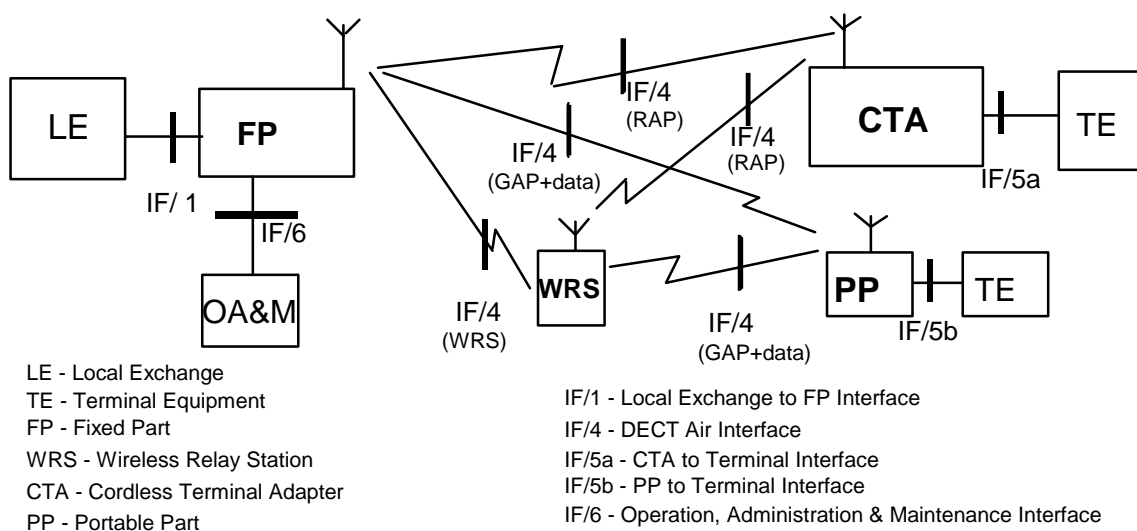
LE

FP

IF/ 1

IF/6

OA&M

IF/4
(RAP)

IF/4
(GAP+data)

IF/4
(RAP)

CTA

TE

IF/5a

IF/4
(WRS)

WRS

IF/4
(GAP+data)

PP

TE

IF/5b

LE - Local Exchange
TE - Terminal Equipment
FP - Fixed Part
WRS - Wireless Relay Station
CTA - Cordless Terminal Adapter
PP - Portable Part

IF/1 - Local Exchange to FP Interface
IF/4 - DECT Air Interface
IF/5a - CTA to Terminal Interface
IF/5b - PP to Terminal Interface
IF/6 - Operation, Administration & Maintenance Interface